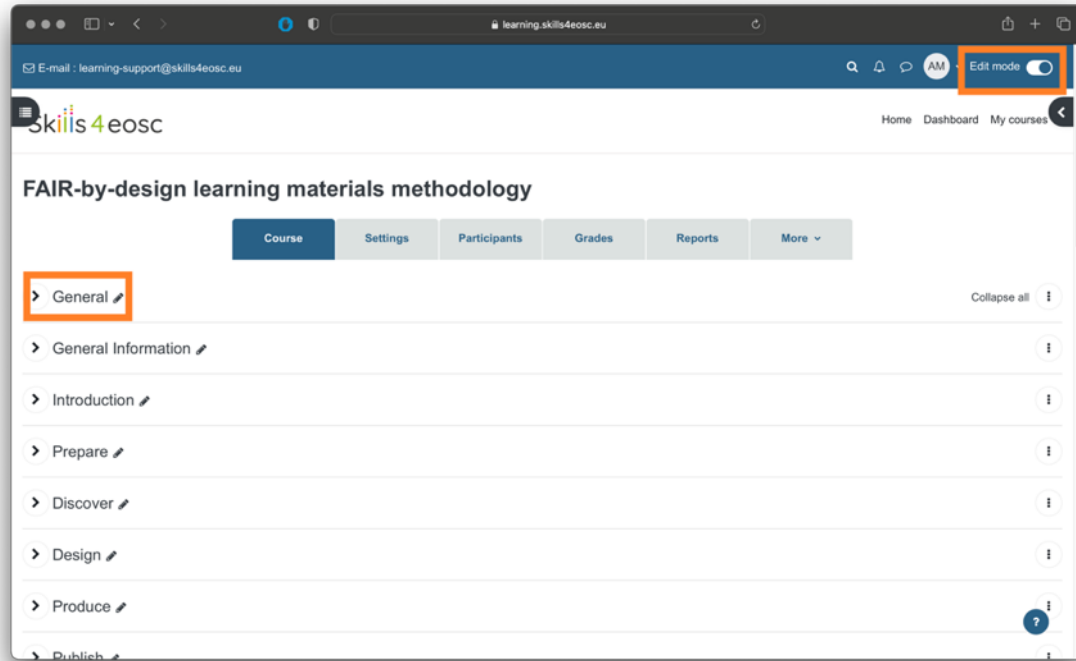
learning.skills4eosc.eu

E-mail : learning-support@skills4eosc.eu

AM

Edit mode

Skills 4 eosc

Home Dashboard My courses

FAIR-by-design learning materials methodology

Course Settings Participants Grades Reports More

General

Collapse all

General Information

Introduction

Prepare

Discover

Design

Produce

Publish

?